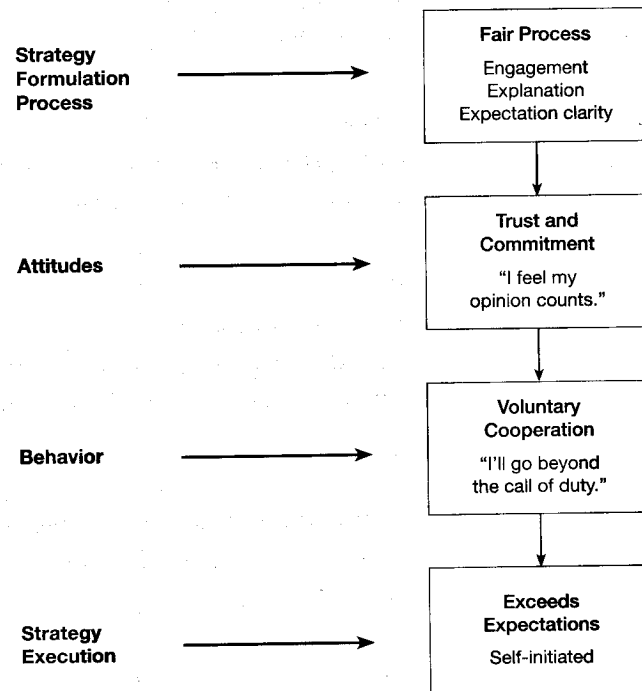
Strategy Formulation Process

Fair Process

Engagement
Explanation
Expectation clarity

Attitudes

Trust and Commitment

"I feel my opinion counts."

Behavior

Voluntary Cooperation

"I'll go beyond the call of duty."

Strategy Execution

Exceeds Expectations

Self-initiated